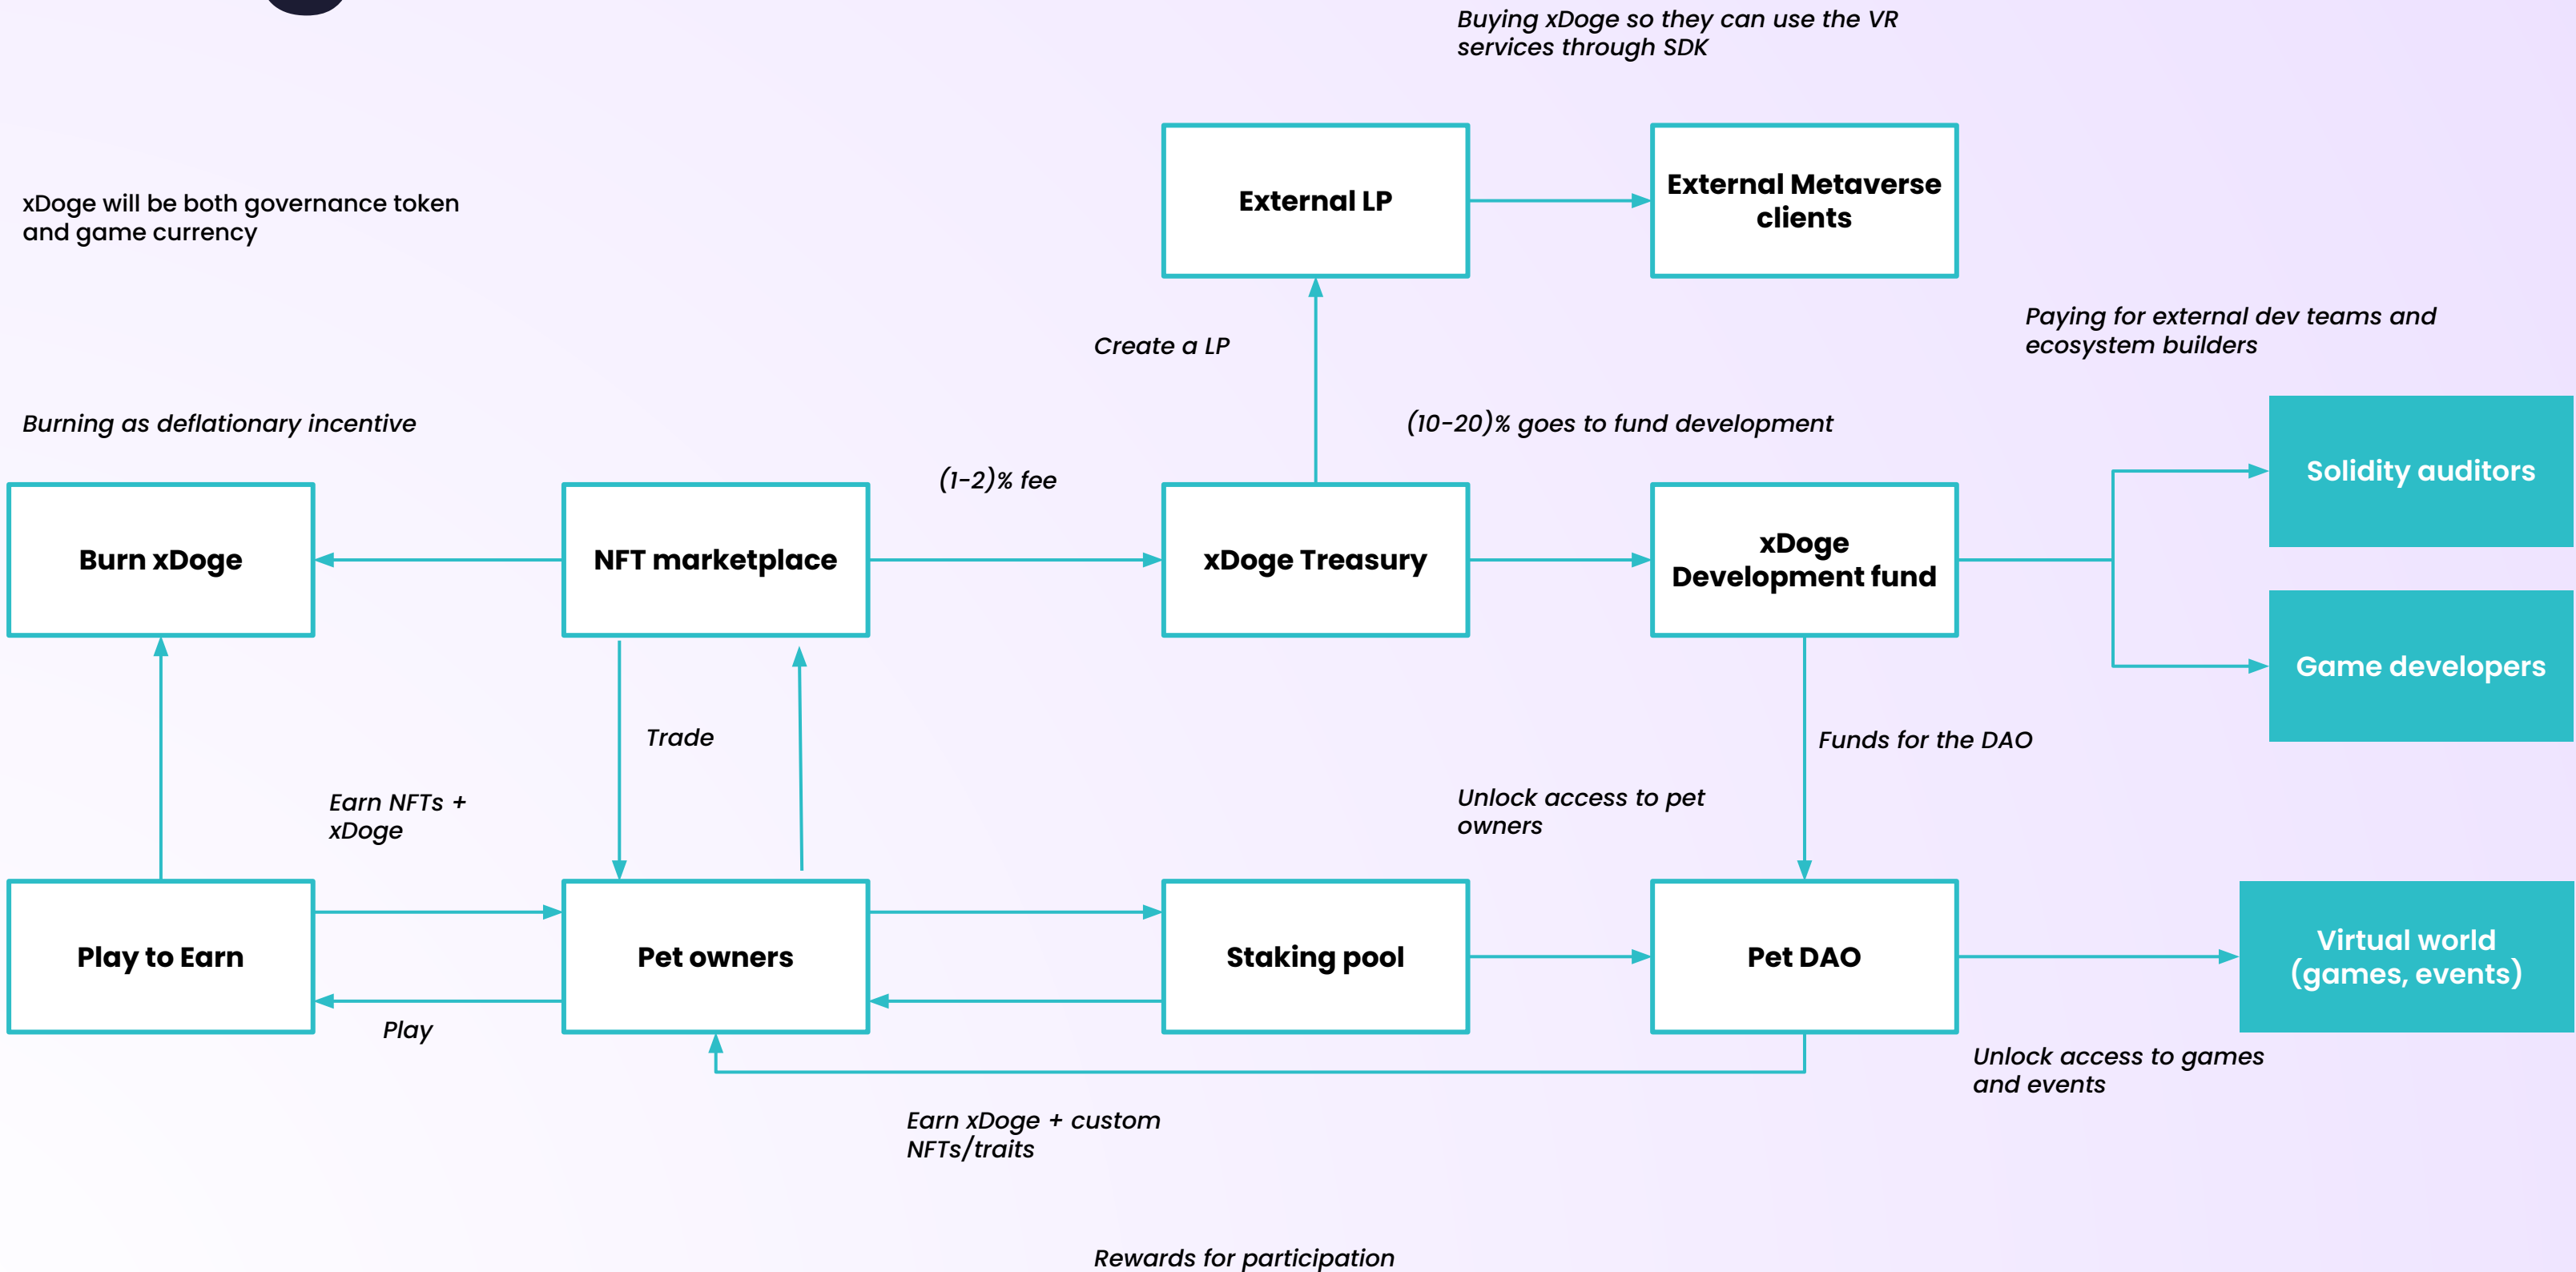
Buying xDoge so they can use the VR services through SDK

xDoge will be both governance token and game currency

External LP

External Metaverse clients

Create a LP

Paying for external dev teams and ecosystem builders

Burning as deflationary incentive

(10-20)% goes to fund development

(1-2)% fee

Solidity auditors

Burn xDoge

NFT marketplace

xDoge Treasury

xDoge Development fund

Game developers

Trade

Funds for the DAO

Earn NFTs + xDoge

Unlock access to pet owners

Play to Earn

Pet owners

Staking pool

Pet DAO

Virtual world (games, events)

Play

Unlock access to games and events

Earn xDoge + custom NFTs/traits

Rewards for participation